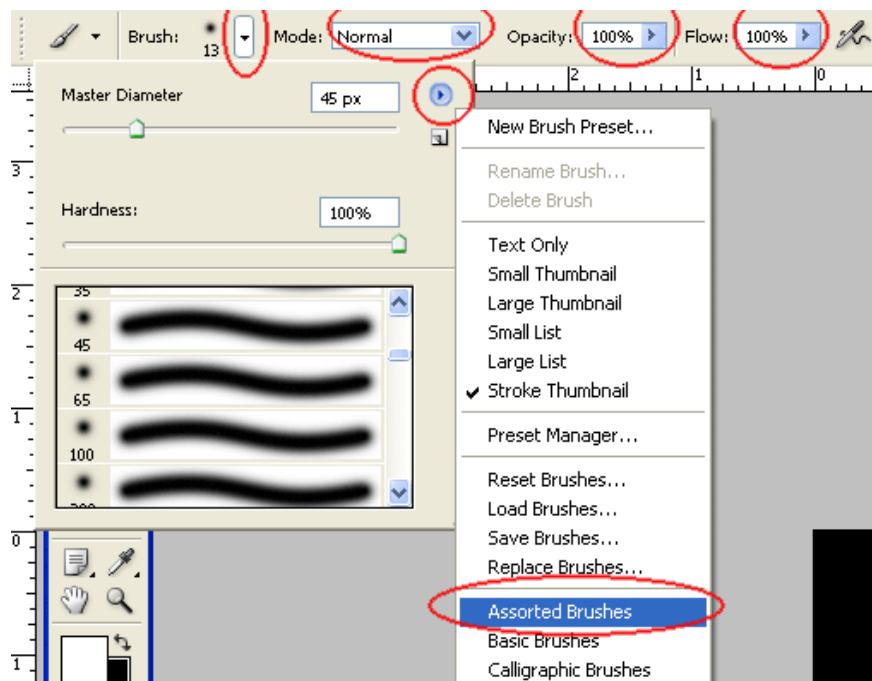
Brush: 13 Mode: Normal Opacity: 100% Flow: 100%

2 1 0

Master Diameter 45 px

Hardness: 100%

3

2

1

0

1

35

45

65

100

New Brush Preset...

Rename Brush...

Delete Brush

Text Only

Small Thumbnail

Large Thumbnail

Small List

Large List

✔ Stroke Thumbnail

Preset Manager...

Reset Brushes...

Load Brushes...

Save Brushes...

Replace Brushes...

Assorted Brushes

Basic Brushes

Calligraphic Brushes